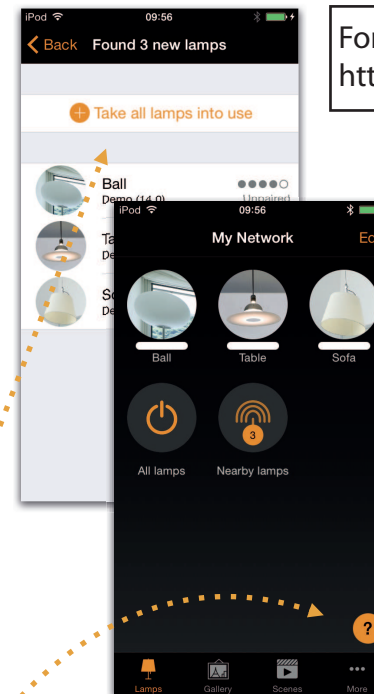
iPod 09:56

Back Found 3 new lamps

Take all lamps into use

Ball
Demo (14.0)
Unpaired

Ta
De

So
De

For
htt

iPod 09:56

My Network

Ed

Ball

Table

Sofa

All lamps

3

Nearby lamps

?

Lamps

Gallery

Scenes

More